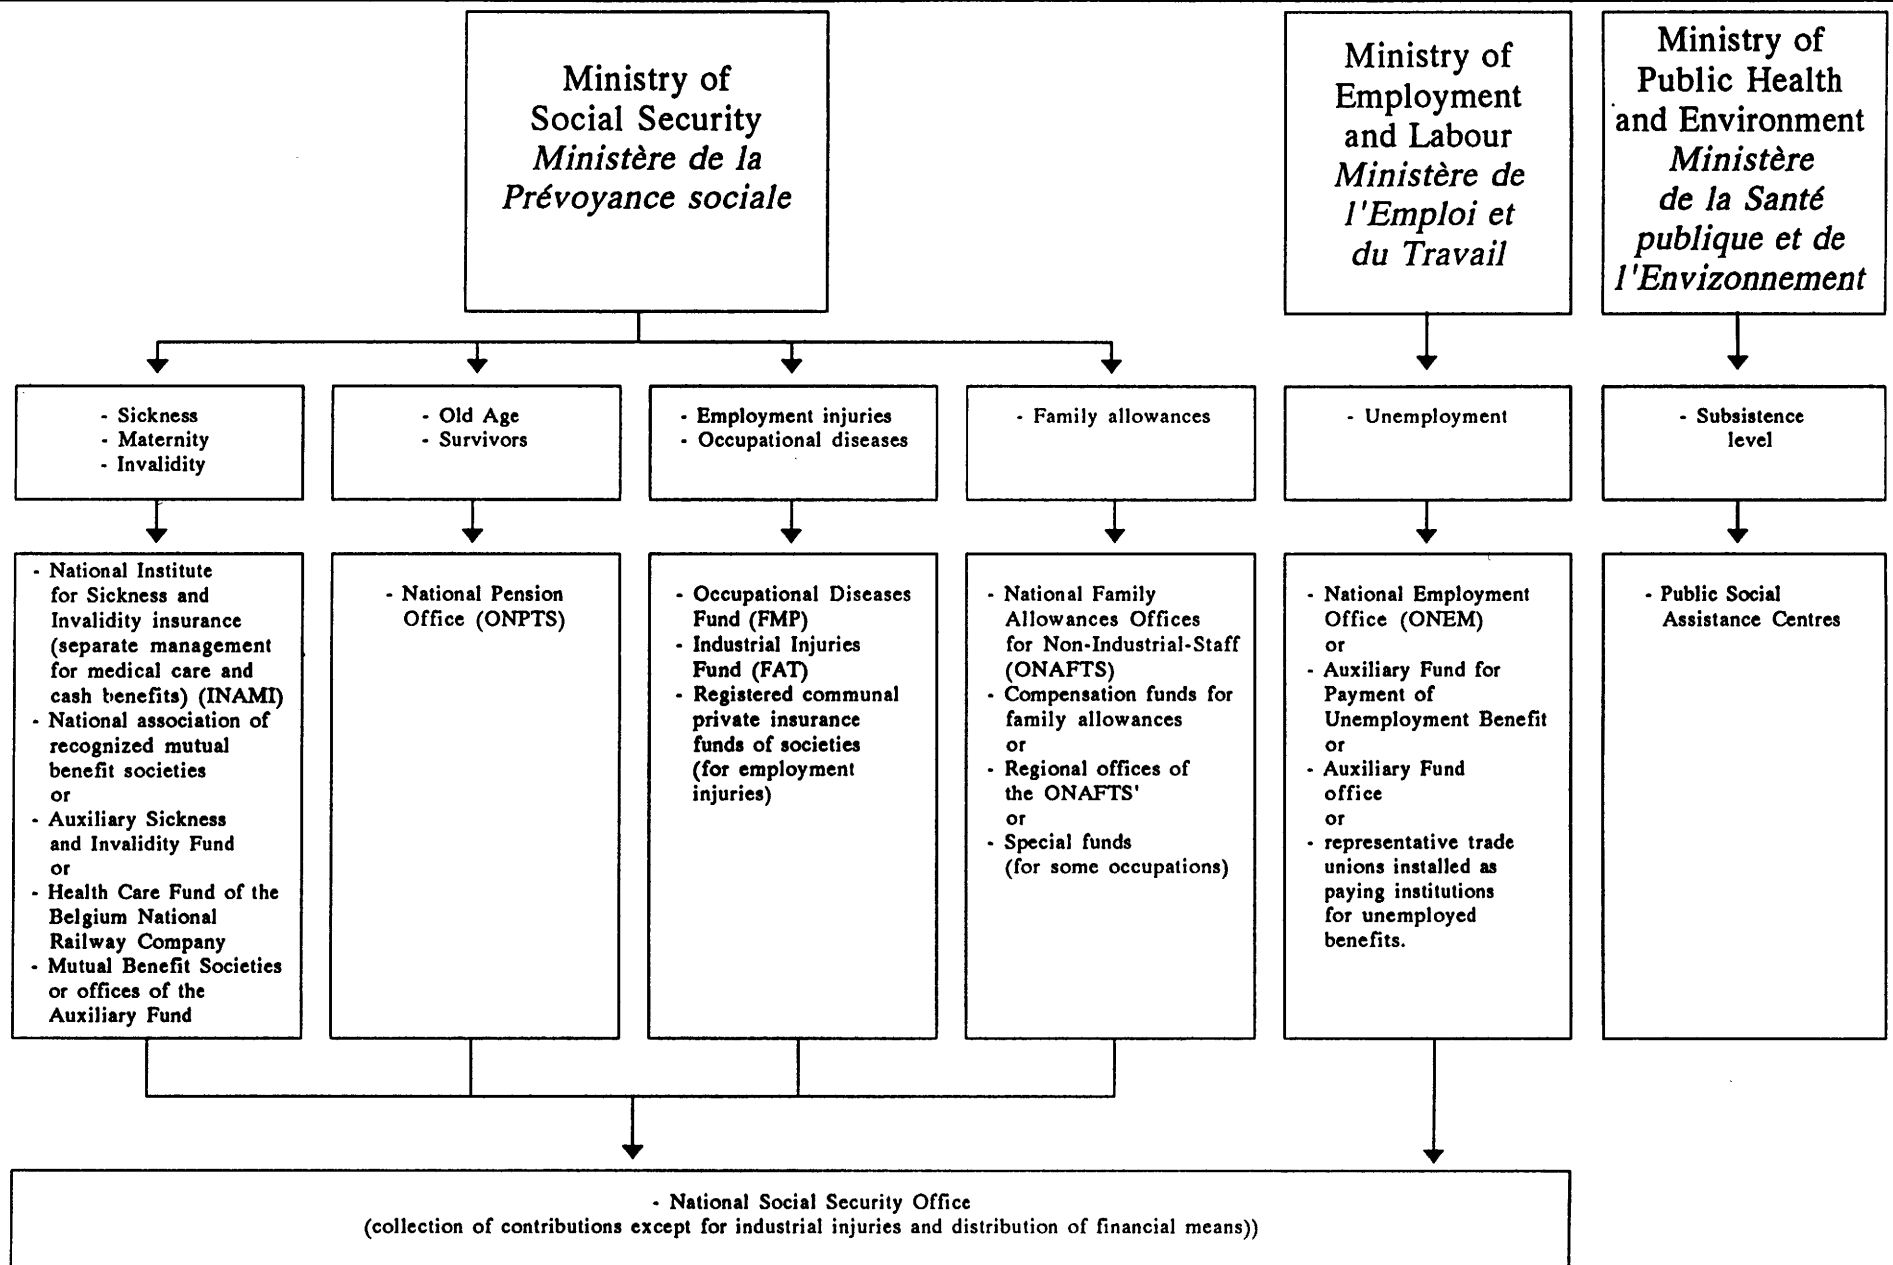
Ministry of Social Security
*Ministère de la Prévoyance sociale*

Ministry of Employment and Labour
*Ministère de l'Emploi et du Travail*

Ministry of Public Health and Environment
*Ministère de la Santé publique et de l'Envizonnement*

- Sickness
- Maternity
- Invalidity

- Old Age
- Survivors

- Employment injuries
- Occupational diseases

- Family allowances

- Unemployment

- Subsistence level

- National Institute for Sickness and Invalidity insurance (separate management for medical care and cash benefits) (INAMI)
- National association of recognized mutual benefit societies
or
- Auxiliary Sickness and Invalidity Fund
or
- Health Care Fund of the Belgium National Railway Company
- Mutual Benefit Societies or offices of the Auxiliary Fund

- National Pension Office (ONPTS)

- Occupational Diseases Fund (FMP)
- Industrial Injuries Fund (FAT)
- Registered communal private insurance funds of societies (for employment injuries)

- National Family Allowances Offices for Non-Industrial-Staff (ONAFTS)
- Compensation funds for family allowances
or
- Regional offices of the ONAFTS'
or
- Special funds (for some occupations)

- National Employment Office (ONEM)
or
- Auxiliary Fund for Payment of Unemployment Benefit
or
- Auxiliary Fund office
or
- representative trade unions installed as paying institutions for unemployed benefits.

- Public Social Assistance Centres

- National Social Security Office
(collection of contributions except for industrial injuries and distribution of financial means))